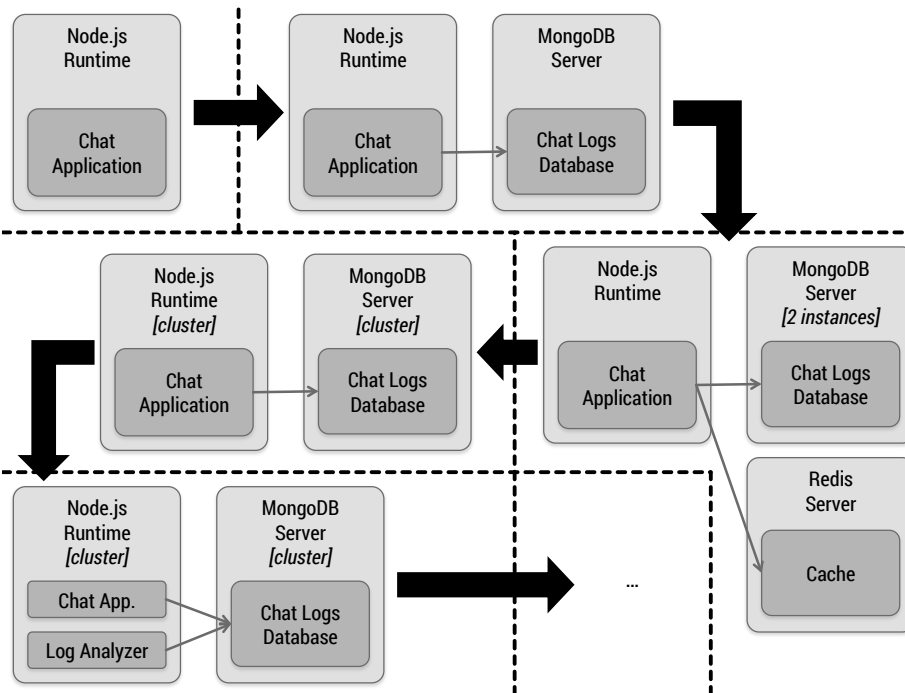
Node.js Runtime

Chat Application

Node.js Runtime

Chat Application

MongoDB Server

Chat Logs Database

Node.js Runtime *[cluster]*

Chat Application

MongoDB Server *[cluster]*

Chat Logs Database

Node.js Runtime

Chat Application

MongoDB Server *[2 instances]*

Chat Logs Database

Redis Server

Cache

Node.js Runtime *[cluster]*

Chat App.

Log Analyzer

MongoDB Server *[cluster]*

Chat Logs Database

...